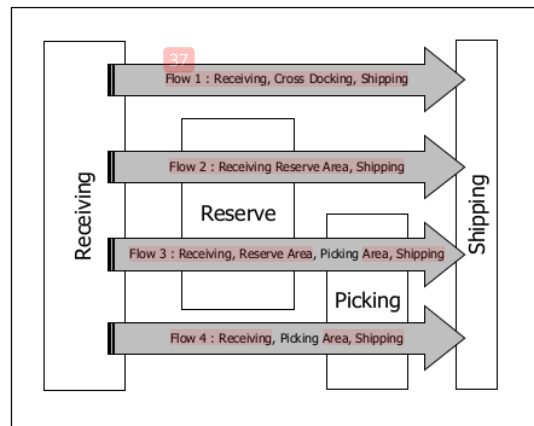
37

Flow 1 : Receiving, Cross Docking, Shipping

Flow 2 : Receiving Reserve Area, Shipping

Reserve

Flow 3 : Receiving, Reserve Area, Picking Area, Shipping

Picking

Flow 4 : Receiving, Picking Area, Shipping

Receiving

Shipping